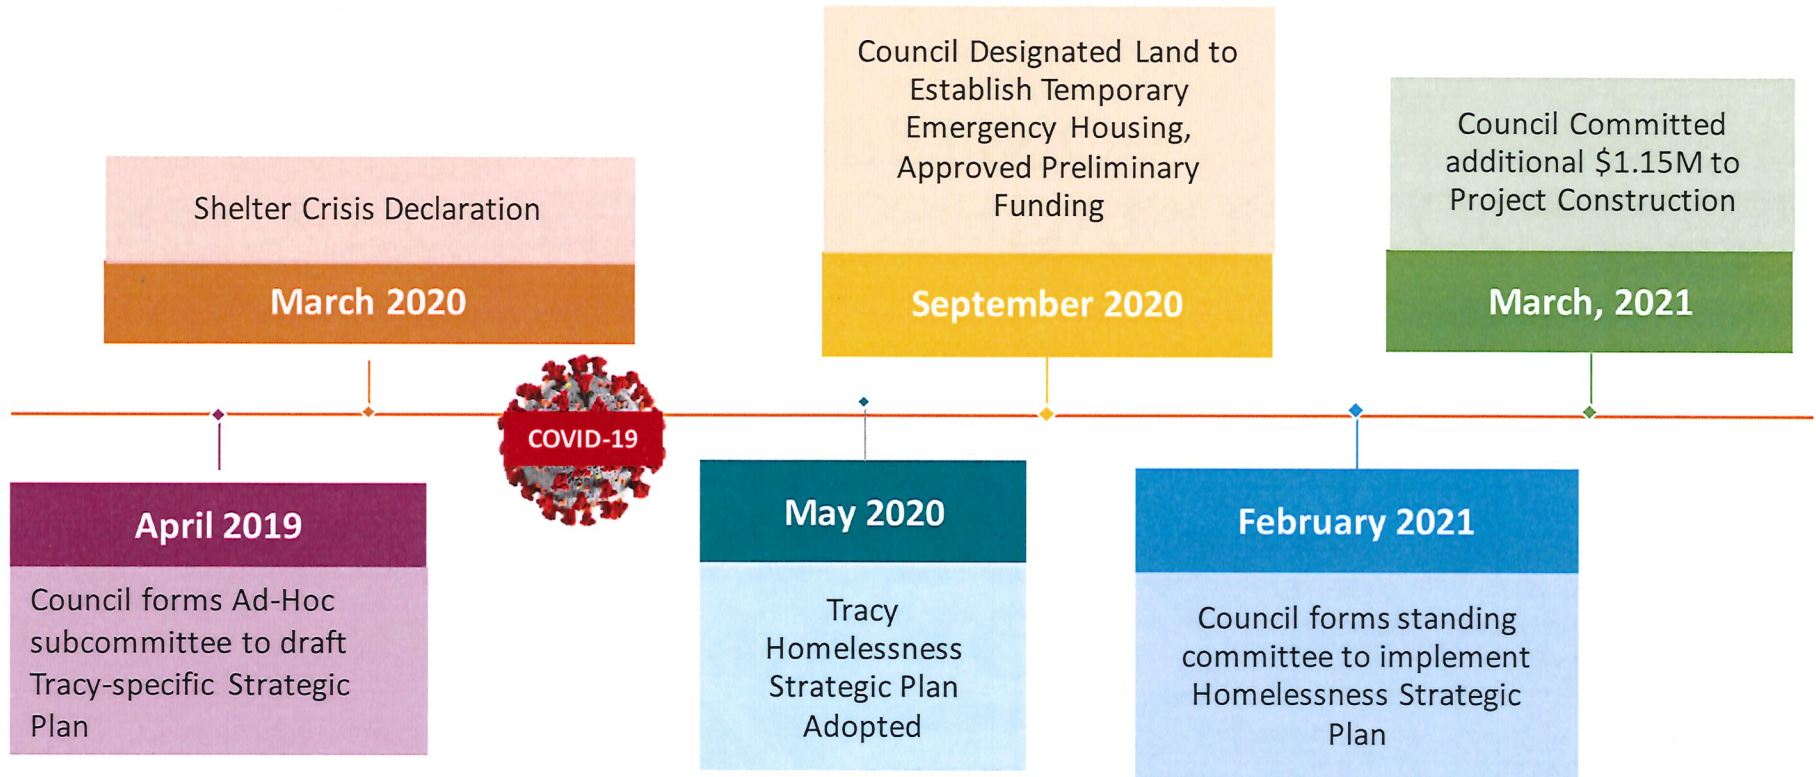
April 2019

Council forms Ad-Hoc subcommittee to draft Tracy-specific Strategic Plan

Shelter Crisis Declaration

March 2020

COVID-19

May 2020

Tracy Homelessness Strategic Plan Adopted

Council Designated Land to Establish Temporary Emergency Housing, Approved Preliminary Funding

September 2020

February 2021

Council forms standing committee to implement Homelessness Strategic Plan

Council Committed additional $1.15M to Project Construction

March, 2021